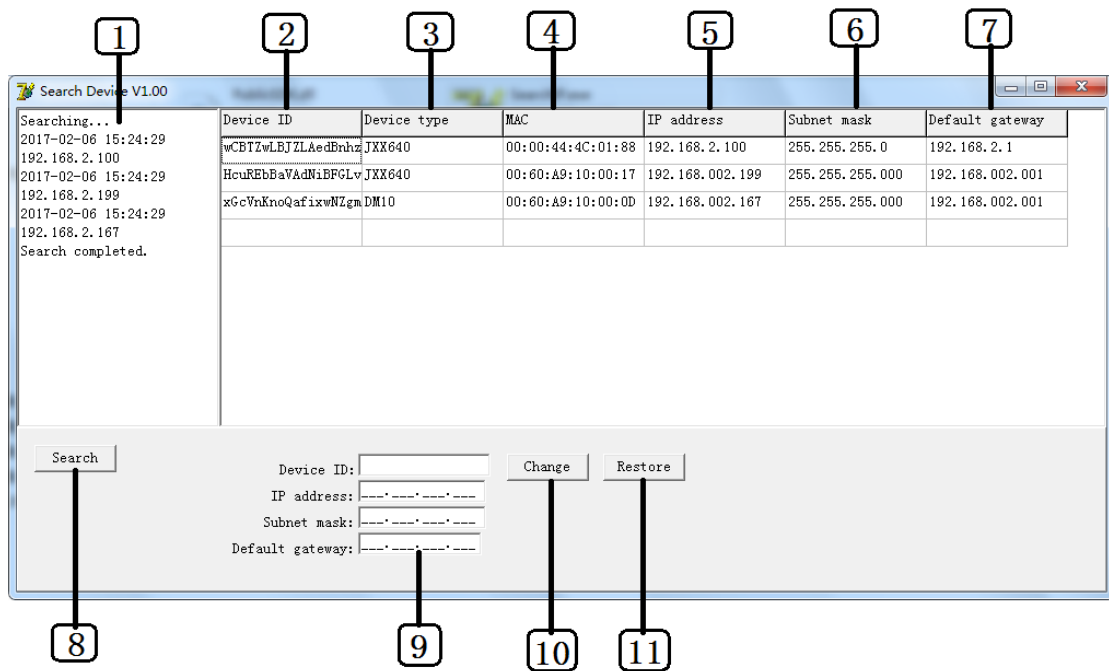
1 2 3 4 5 6 7

Search Device V1.00

Searching...
2017-02-06 15:24:29
192.168.2.100
2017-02-06 15:24:29
192.168.2.199
2017-02-06 15:24:29
192.168.2.167
Search completed.

| Device ID | Device type | MAC | IP address | Subnet mask | Default gateway |
|---|---|---|---|---|---|
| wCBTZwLBJZLAedBnhz | JXX640 | 00:00:44:4C:01:88 | 192.168.2.100 | 255.255.255.0 | 192.168.2.1 |
| HcuREbBaVAdNiBFGLv | JXX640 | 00:60:A9:10:00:17 | 192.168.002.199 | 255.255.255.000 | 192.168.002.001 |
| xGcVnKnoQafixwNZgm | DM10 | 00:60:A9:10:00:0D | 192.168.002.167 | 255.255.255.000 | 192.168.002.001 |
| | | | | | |

Search

Device ID:
IP address: ---.---.---.---
Subnet mask: ---.---.---.---
Default gateway: ---.---.---.---

Change

Restore

8 9 10 11